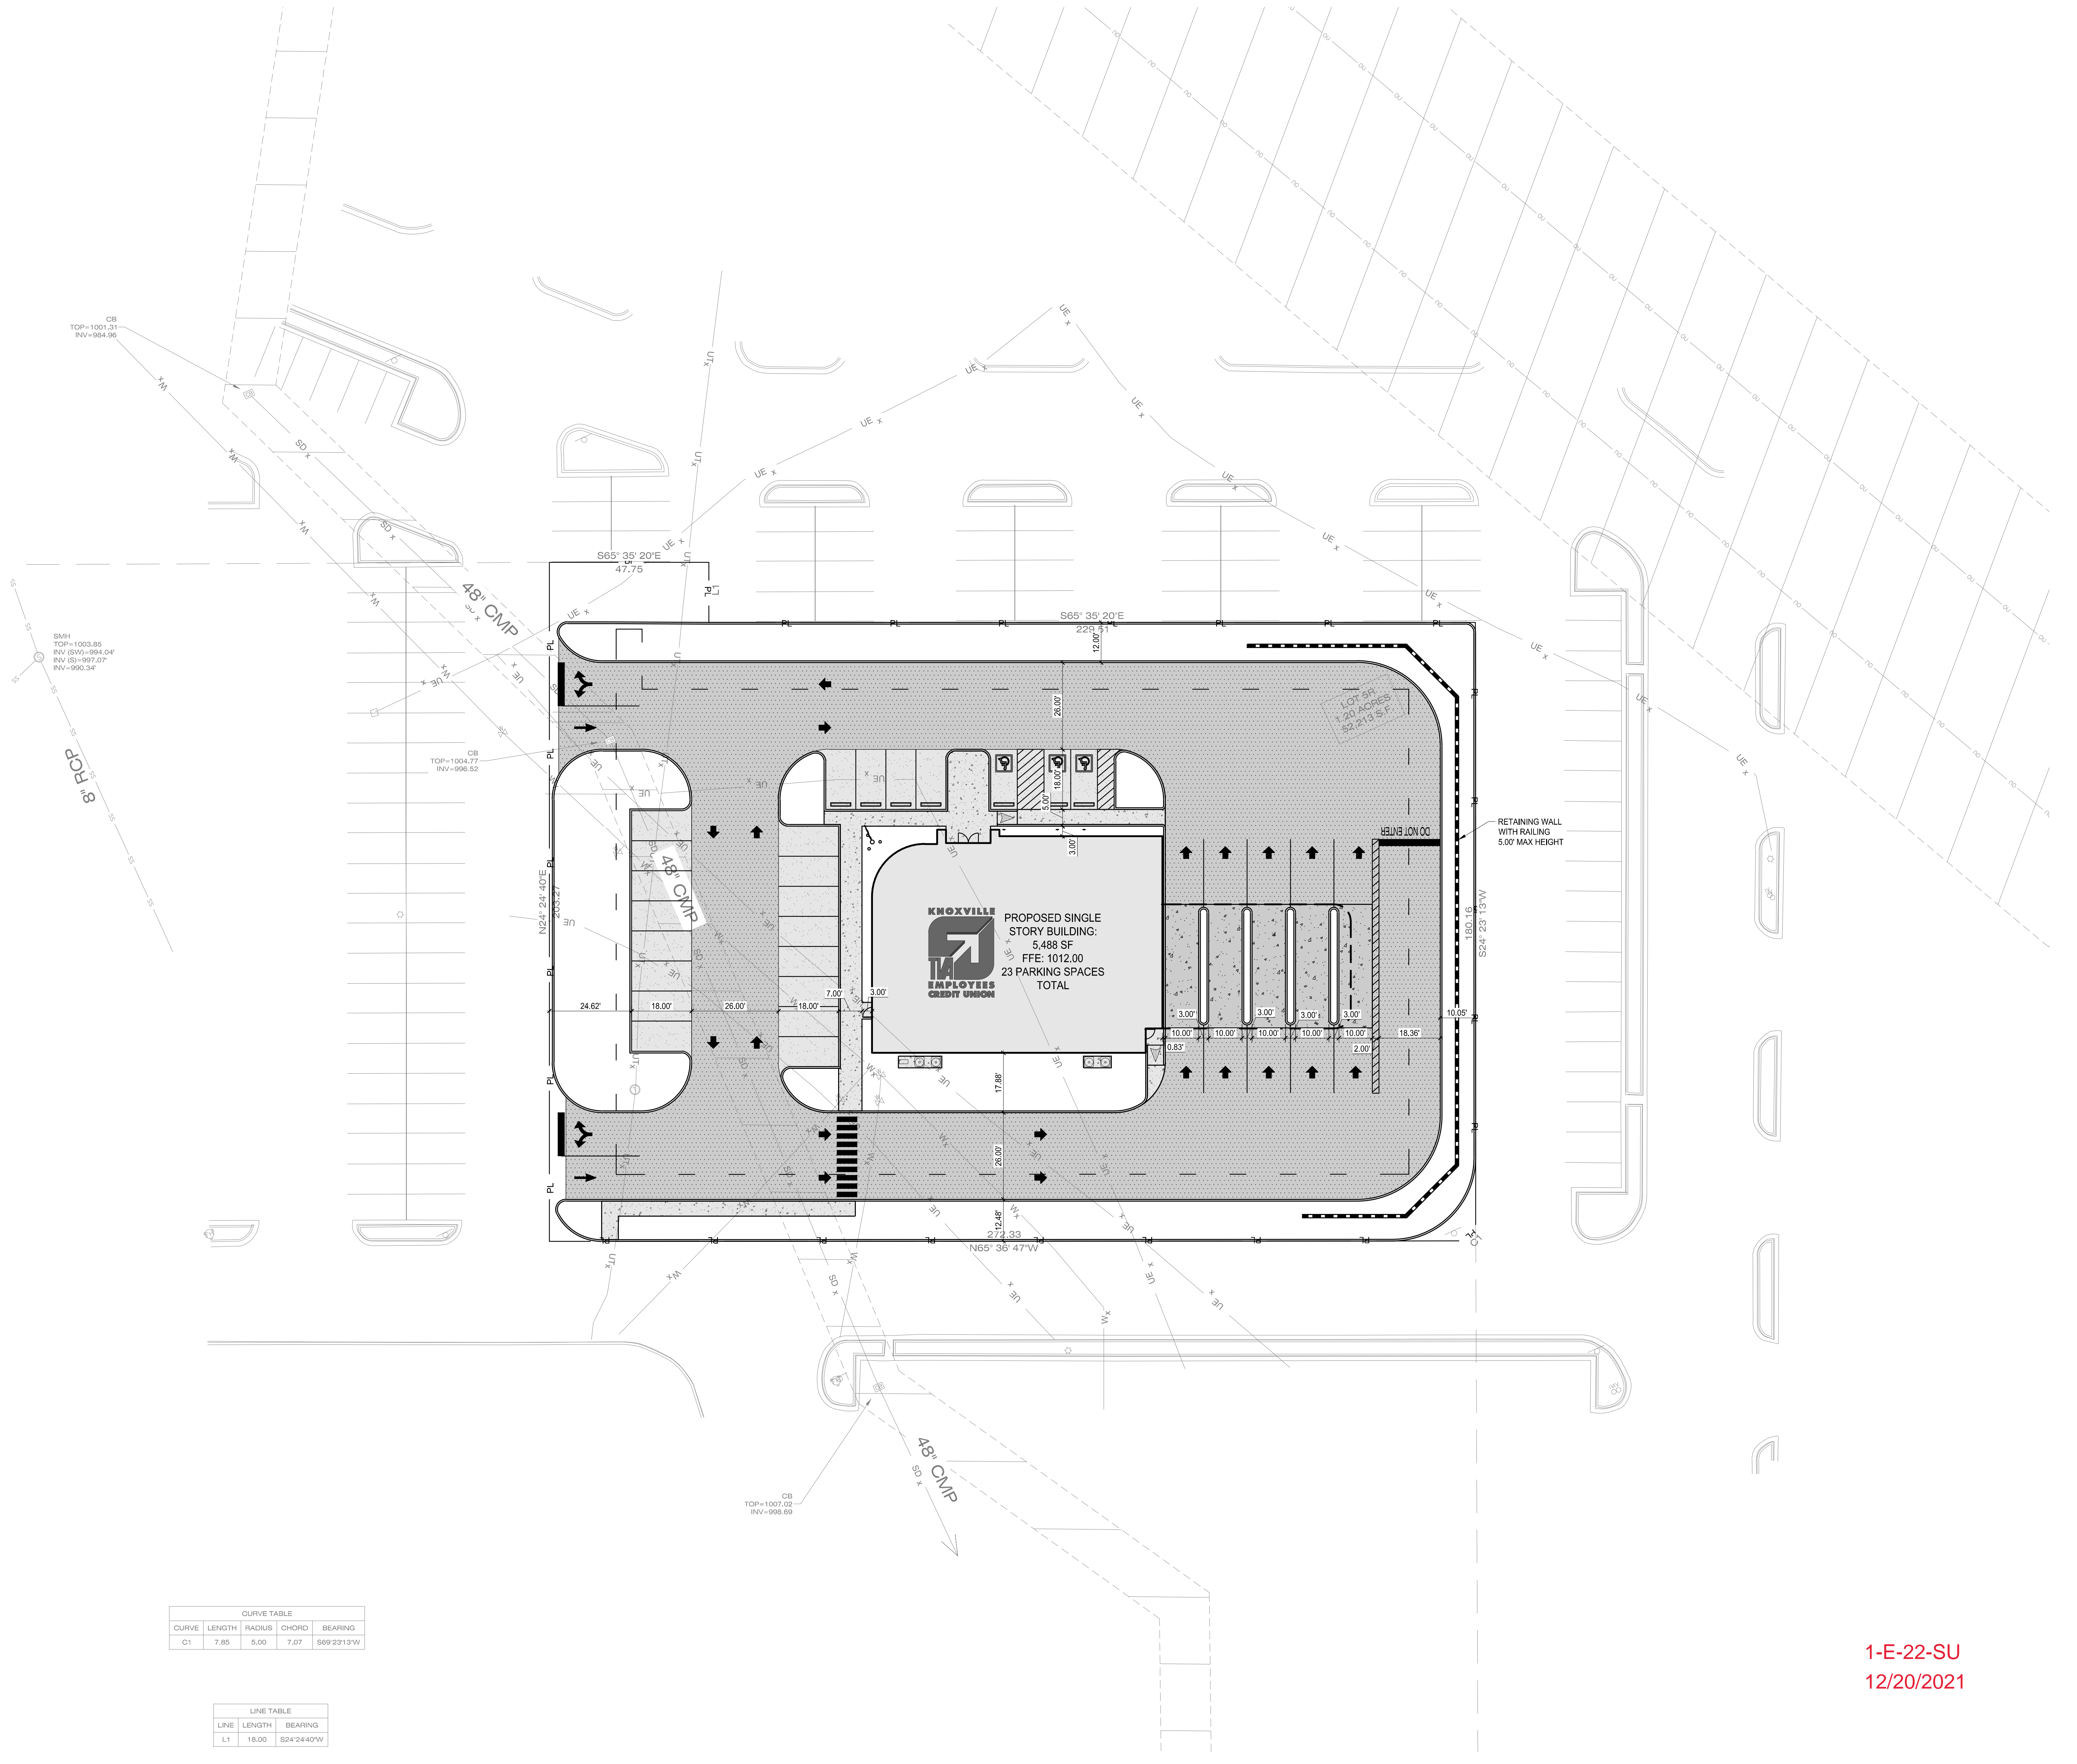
CB
TOP=1001.31
INV=984.96

SMH
TOP=1003.85
INV (SW)=994.04'
INV (S)=997.07'
INV=990.34'

8" RCP

CB
TOP=1004.77
INV=996.52

48" CMP

48" CMP

S65° 35' 20"E
47.75

L1

S65° 35' 20"E
229.71

12.00'

26.00'

LOT 5R
1.20 ACRES
52,213 S.F.

18.00'

5.00'

3.00'

DO NOT ENTER

RETAINING WALL
WITH RAILING
5.00' MAX HEIGHT

N24° 24' 40"E
203.27

KNOXVILLE
TVA
EMPLOYEES
CREDIT UNION

PROPOSED SINGLE
STORY BUILDING:
5,488 SF
FFE: 1012.00
23 PARKING SPACES
TOTAL

180.16
S24° 23' 13"W

24.62'
18.00'
26.00'
18.00'
7.00'
3.00'

3.00'
3.00'
3.00'
3.00'
10.00'
10.00'
10.00'
10.00'
10.00'
18.36'
10.05'
0.83'
2.00'

17.88'

26.00'

12.48'
272.33
N65° 36' 47"W

C1

48" CMP

CB
TOP=1007.02
INV=998.69

| CURVE TABLE | | | | |
|---|---|---|---|---|
| CURVE | LENGTH | RADIUS | CHORD | BEARING |
| C1 | 7.85 | 5.00 | 7.07 | S69°23'13"W |

| LINE TABLE | | |
|---|---|---|
| LINE | LENGTH | BEARING |
| L1 | 18.00 | S24°24'40"W |

1-E-22-SU
12/20/2021